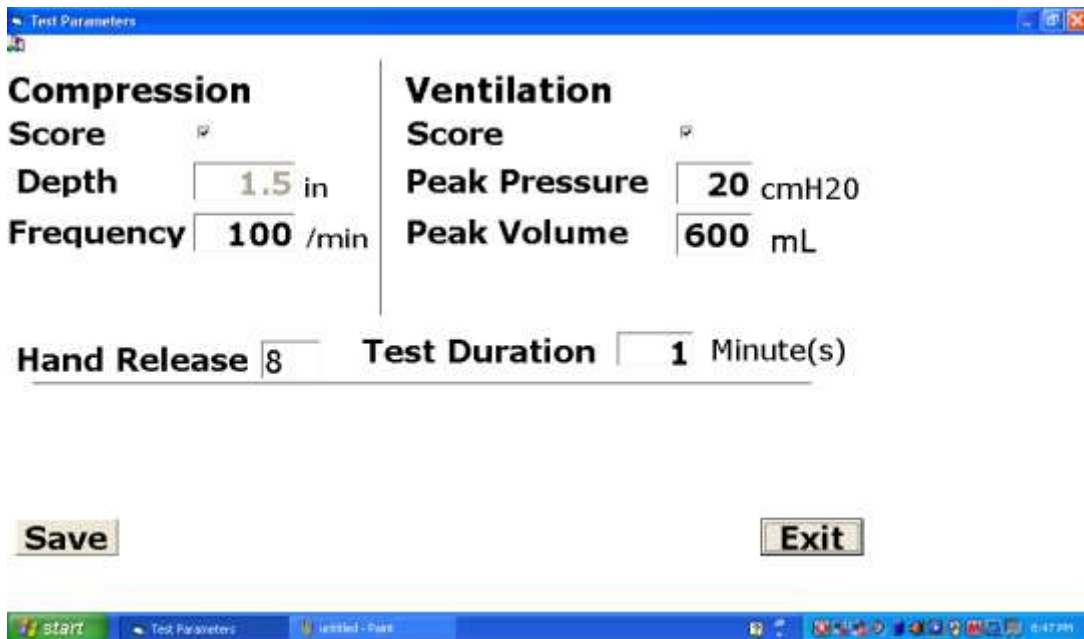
Test Parameters

Compression
Score
Depth 1.5 in
Frequency 100 /min

Ventilation
Score
Peak Pressure 20 cmH20
Peak Volume 600 mL

Hand Release 8
Test Duration 1 Minute(s)

Save
Exit

start
Test Parameters
untitled - Paint
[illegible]